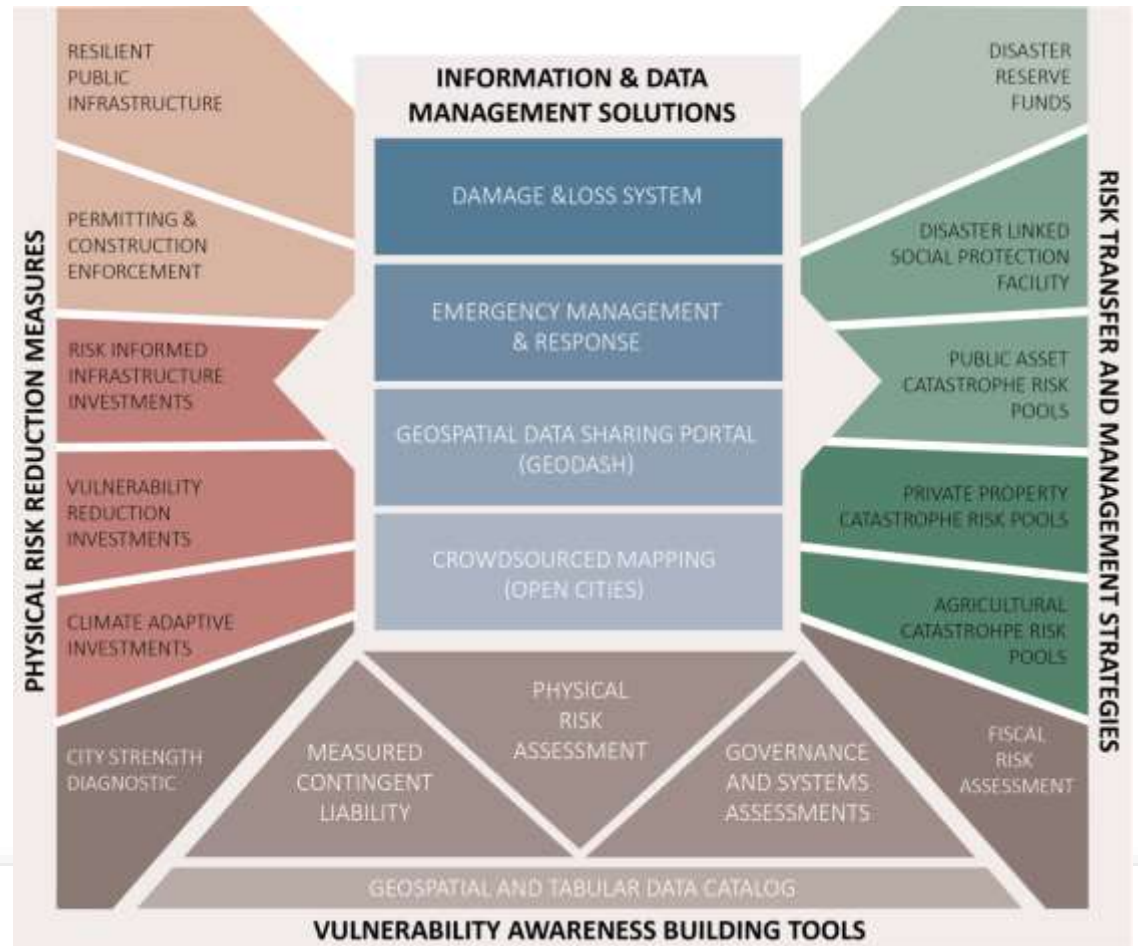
PHYSICAL RISK REDUCTION MEASURES

RESILIENT PUBLIC INFRASTRUCTURE

PERMITTING & CONSTRUCTION ENFORCEMENT

RISK INFORMED INFRASTRUCTURE INVESTMENTS

VULNERABILITY REDUCTION INVESTMENTS

CLIMATE ADAPTIVE INVESTMENTS

CITY STRENGTH DIAGNOSTIC

INFORMATION & DATA MANAGEMENT SOLUTIONS

DAMAGE &LOSS SYSTEM

EMERGENCY MANAGEMENT & RESPONSE

GEOSPATIAL DATA SHARING PORTAL (GEODASH)

CROWDSOURCED MAPPING (OPEN CITIES)

RISK TRANSFER AND MANAGEMENT STRATEGIES

DISASTER RESERVE FUNDS

DISASTER LINKED SOCIAL PROTECTION FACILITY

PUBLIC ASSET CATASTROPHE RISK POOLS

PRIVATE PROPERTY CATASTROPHE RISK POOLS

AGRICULTURAL CATASTROHPE RISK POOLS

FISCAL RISK ASSESSMENT

MEASURED CONTINGENT LIABILITY

PHYSICAL RISK ASSESSMENT

GOVERNANCE AND SYSTEMS ASSESSMENTS

GEOSPATIAL AND TABULAR DATA CATALOG

VULNERABILITY AWARENESS BUILDING TOOLS